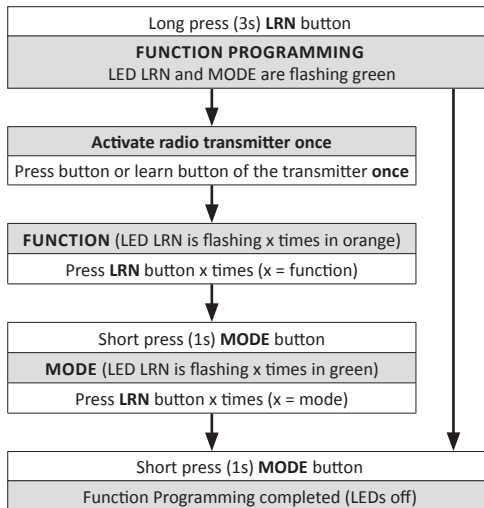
Long press (3s) LRN button

FUNCTION PROGRAMMING
LED LRN and MODE are flashing green

Activate radio transmitter once
Press button or learn button of the transmitter once

FUNCTION (LED LRN is flashing x times in orange)
Press LRN button x times (x = function)

Short press (1s) MODE button
MODE (LED LRN is flashing x times in green)
Press LRN button x times (x = mode)

Short press (1s) MODE button
Function Programming completed (LEDs off)